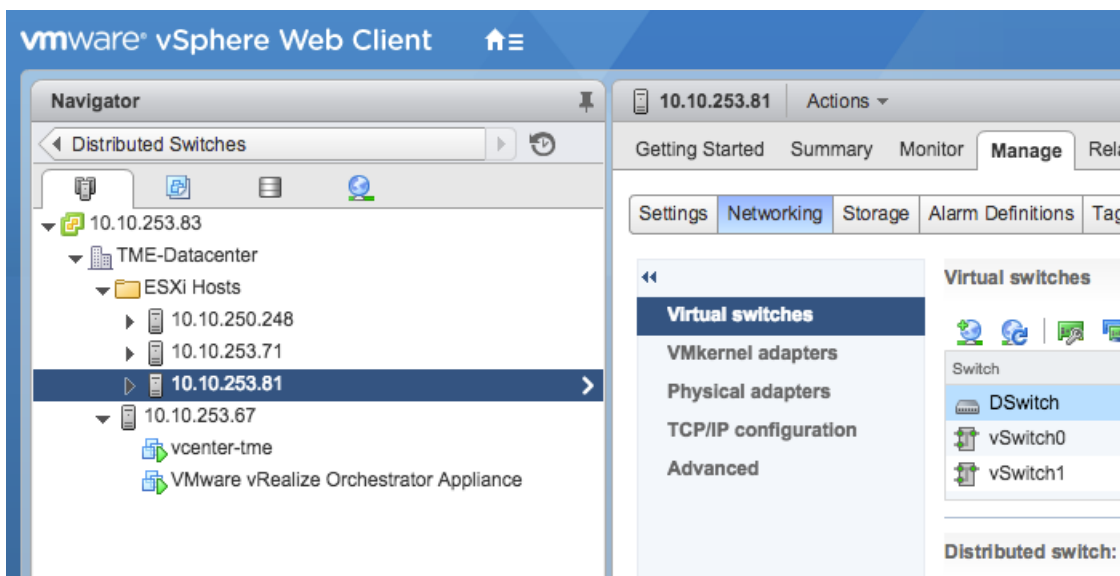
vmware® vSphere Web Client

Navigator

Distributed Switches

10.10.253.83
TME-Datacenter
ESXi Hosts
10.10.250.248
10.10.253.71
10.10.253.81
10.10.253.67
vcenter-tme
VMware vRealize Orchestrator Appliance

10.10.253.81 Actions

Getting Started Summary Monitor Manage Rela

Settings Networking Storage Alarm Definitions Tag

Virtual switches
VMkernel adapters
Physical adapters
TCP/IP configuration
Advanced

Virtual switches

| Switch |
|---|
| DSwitch |
| vSwitch0 |
| vSwitch1 |

Distributed switch: